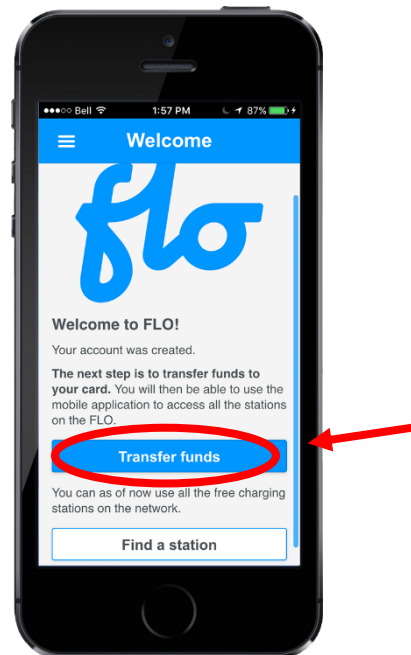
●●●○○ Bell
1:57 PM
87%

Welcome

flo

Welcome to FLO!

Your account was created.

The next step is to transfer funds to your card. You will then be able to use the mobile application to access all the stations on the FLO.

Transfer funds

You can as of now use all the free charging stations on the network.

Find a station